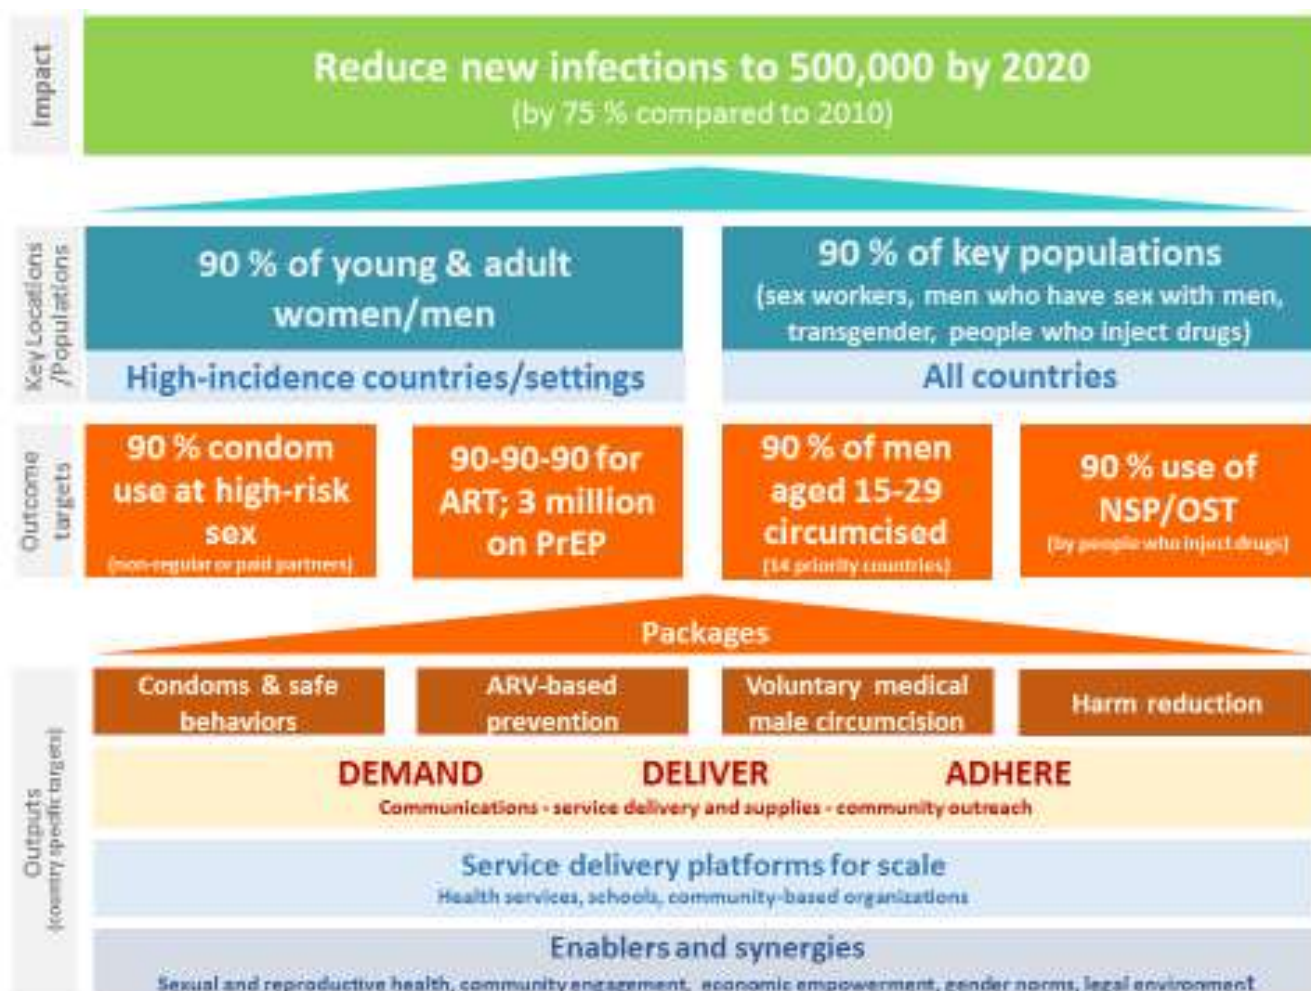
Impact

Reduce new infections to 500,000 by 2020
(by 75 % compared to 2010)

Key Locations /Populations

90 % of young & adult women/men
High-incidence countries/settings

90 % of key populations
(sex workers, men who have sex with men, transgender, people who inject drugs)
All countries

Outcome targets

90 % condom use at high-risk sex
(non-regular or paid partners)

90-90-90 for ART; 3 million on PrEP

90 % of men aged 15-29 circumcised
(14 priority countries)

90 % use of NSP/OST
(by people who inject drugs)

Packages

Outputs (country specific targets)

Condoms & safe behaviors

ARV-based prevention

Voluntary medical male circumcision

Harm reduction

DEMAND DELIVER ADHERE
Communications - service delivery and supplies - community outreach

Service delivery platforms for scale
Health services, schools, community-based organizations

Enablers and synergies
Sexual and reproductive health, community engagement, economic empowerment, gender norms, legal environment